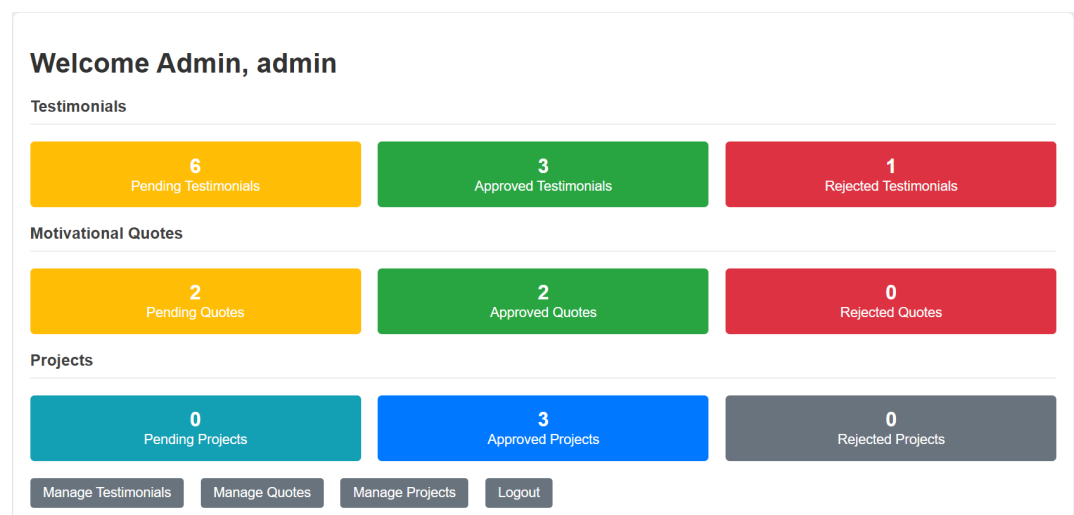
Welcome Admin, admin

Testimonials

6
Pending Testimonials

3
Approved Testimonials

1
Rejected Testimonials

Motivational Quotes

2
Pending Quotes

2
Approved Quotes

0
Rejected Quotes

Projects

0
Pending Projects

3
Approved Projects

0
Rejected Projects

Manage Testimonials Manage Quotes Manage Projects Logout